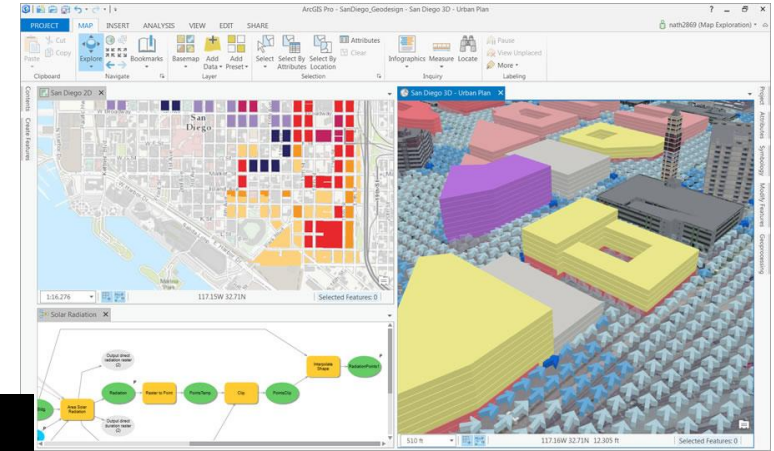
ArcGIS Pro - SanDiego_Geodesign - San Diego 3D - Urban Plan

PROJECT MAP INSERT ANALYSIS VIEW EDIT SHARE

nath2869 (Map Exploration)

Paste Cut Copy Clipboard

Explore Bookmarks Navigate

Basemap Add Data Add Preset Layer

Select Select By Attributes Select By Location Attributes Clear Selection

Infographics Measure Locate Inquiry

Pause View Unplaced More Labeling

Contents Create Features

San Diego 2D

San Diego

1:16,276 117.15W 32.71N Selected Features: 0

San Diego 3D - Urban Plan

510 ft 117.16W 32.71N 12.305 ft Selected Features: 0

Project Attributes Symbology Modify Features Geoprocessing

Solar Radiation

Output direct radiation raster (2)

Output direct duration raster (2)

Area Solar Radiation

Radiation

Raster to Point

PointsTemp

Clip

PointsClip

Interpolate Shape

RadiationPoints1